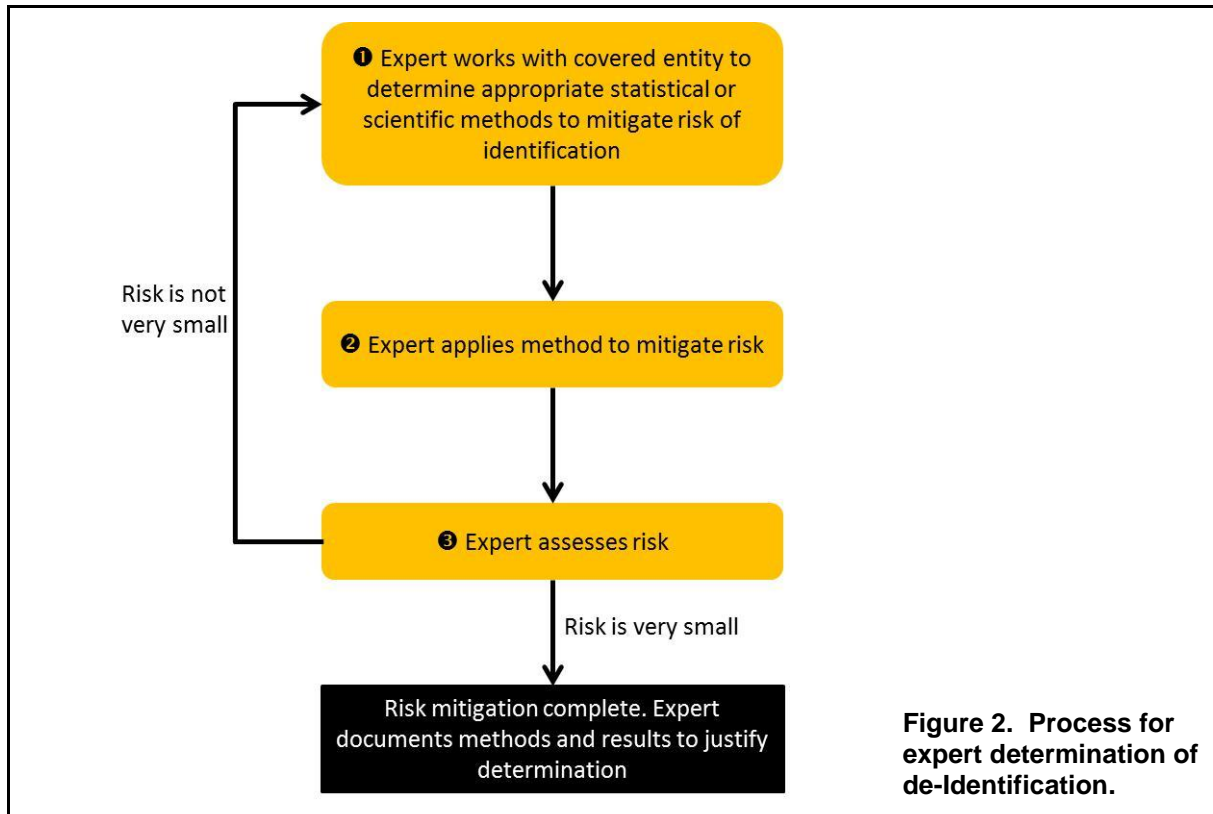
❶ Expert works with covered entity to determine appropriate statistical or scientific methods to mitigate risk of identification

Risk is not very small

❷ Expert applies method to mitigate risk

❸ Expert assesses risk

Risk is very small

Risk mitigation complete. Expert documents methods and results to justify determination

Figure 2. Process for expert determination of de-Identification.